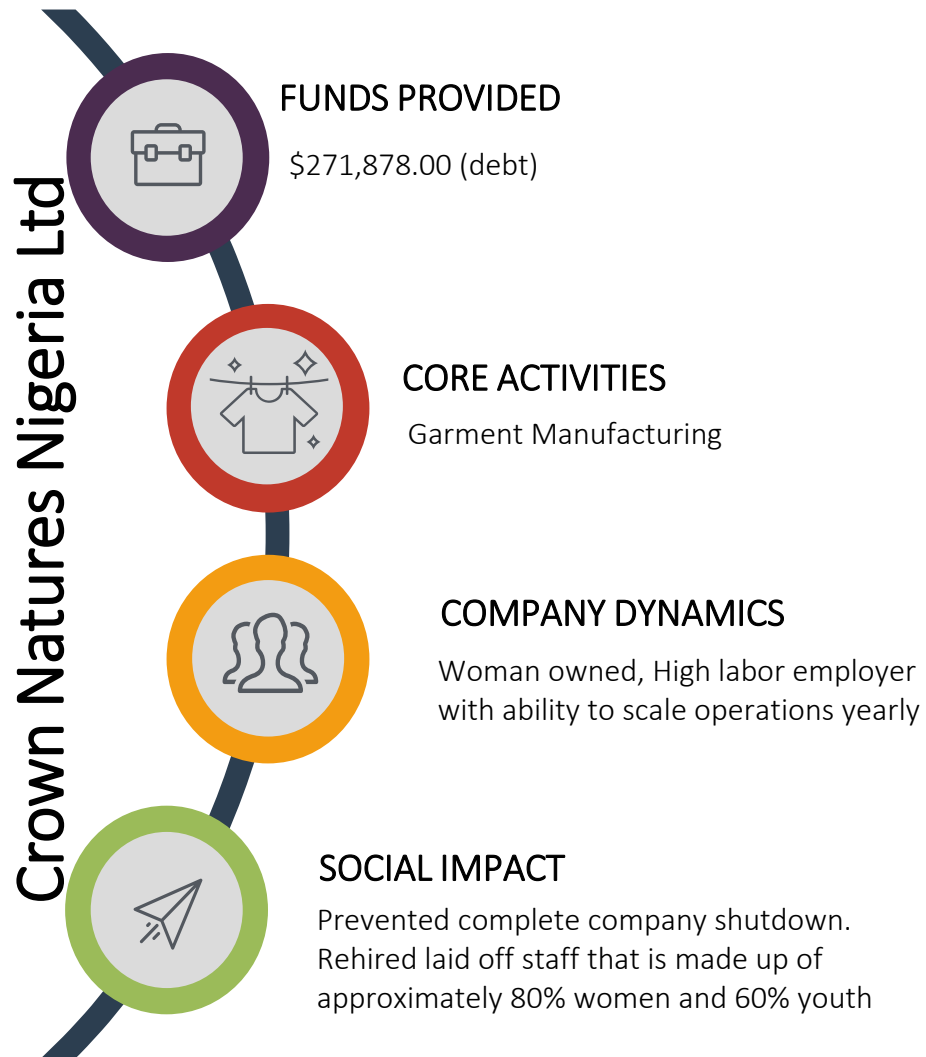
Crown Natures Nigeria Ltd

FUNDS PROVIDED

\$271,878.00 (debt)

CORE ACTIVITIES

Garment Manufacturing

COMPANY DYNAMICS

Woman owned, High labor employer with ability to scale operations yearly

SOCIAL IMPACT

Prevented complete company shutdown. Rehired laid off staff that is made up of approximately 80% women and 60% youth